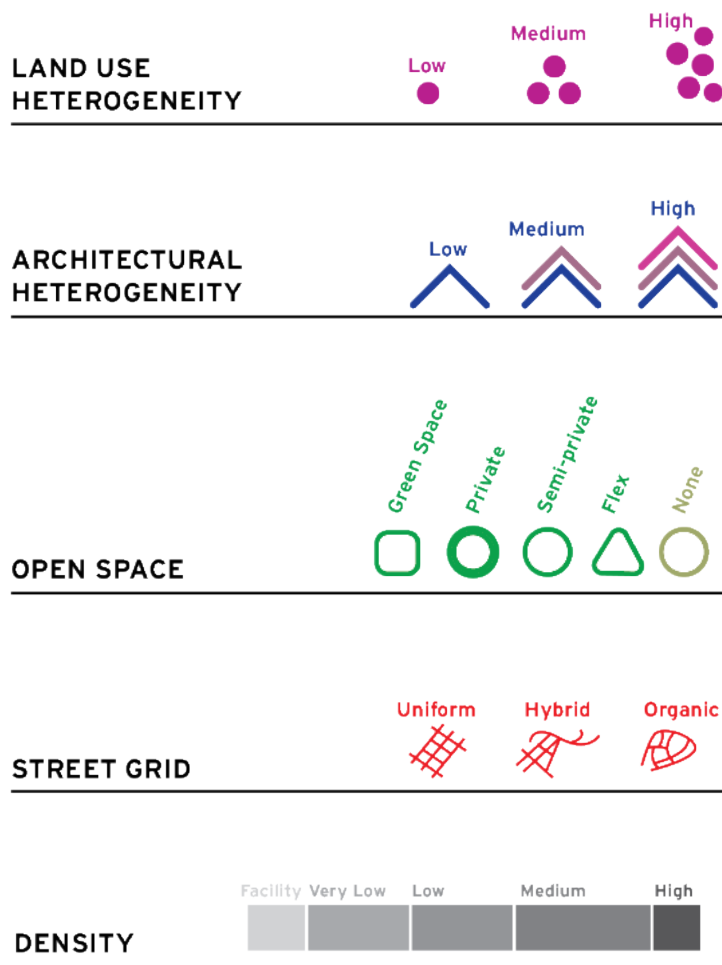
LAND USE HETEROGENEITY

Low

Medium

High

ARCHITECTURAL HETEROGENEITY

Low

Medium

High

OPEN SPACE

Green Space

Private

Semi-private

Flex

None

STREET GRID

Uniform

Hybrid

Organic

DENSITY

Facility

Very Low

Low

Medium

High